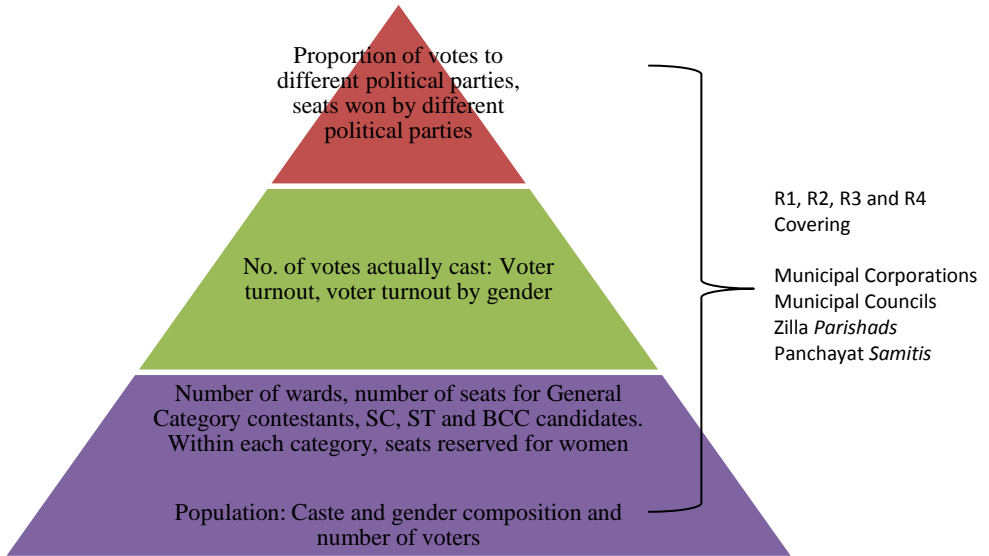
Proportion of votes to different political parties, seats won by different political parties

No. of votes actually cast: Voter turnout, voter turnout by gender

Number of wards, number of seats for General Category contestants, SC, ST and BCC candidates. Within each category, seats reserved for women

Population: Caste and gender composition and number of voters

R1, R2, R3 and R4 Covering

Municipal Corporations
Municipal Councils
Zilla *Parishads*
Panchayat *Samitis*